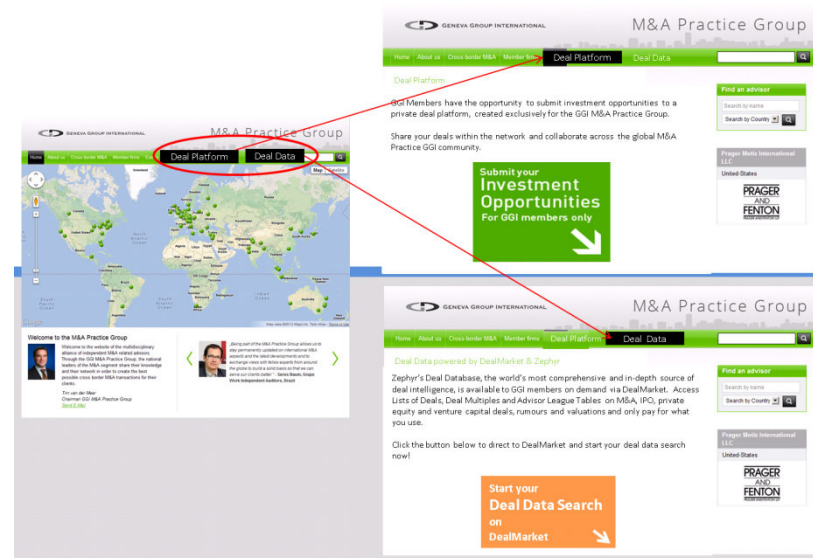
GENEVA GROUP INTERNATIONAL

M&A Practice Group

Home About us Cross border M&A Member firms Deal Platform Deal Data

Deal Platform

GGI Members have the opportunity to submit investment opportunities to a private deal platform, created exclusively for the GGI M&A Practice Group.

Share your deals within the network and collaborate across the global M&A Practice GGI community.

Submit your Investment Opportunities For GGI members only

Find an advisor

Search by name

Search by Country

Prager Metis International LLC

United States

PRAGER AND FENTON

GENEVA GROUP INTERNATIONAL

M&A Practice Group

Home About us Cross border M&A Member firms Deal Platform Deal Data

Map Satellite

Welcome to the M&A Practice Group

Welcome to the website of the multidisciplinary alliance of independent M&A related advisors. Through the GGI M&A Practice Group, the national leaders of the M&A segment share their knowledge and their network in order to create the best possible cross border M&A transactions for their clients.

Tim van der Meer
Chairman GGI M&A Practice Group
Send E-Mail

„Being part of the M&A Practice Group allows us to stay permanently updated on international M&A aspects and the latest developments and to exchange views with fellow experts from around the globe to build a solid basis so that we can serve our clients better." Seires Bauer, Grupo Work Independent Auditors, Brazil

GENEVA GROUP INTERNATIONAL

M&A Practice Group

Home About us Cross border M&A Member firms Deal Platform Deal Data

Deal Data powered by DealMarket & Zephyr

Zephyr's Deal Database, the world's most comprehensive and in-depth source of deal intelligence, is available to GGI members on demand via DealMarket. Access Lists of Deals, Deal Multiples and Advisor League Tables on M&A, IPO, private equity and venture capital deals, rumours and valuations and only pay for what you use.

Click the button below to direct to DealMarket and start your deal data search now!

Start your Deal Data Search on DealMarket

Find an advisor

Search by name

Search by Country

Prager Metis International LLC

United States

PRAGER AND FENTON